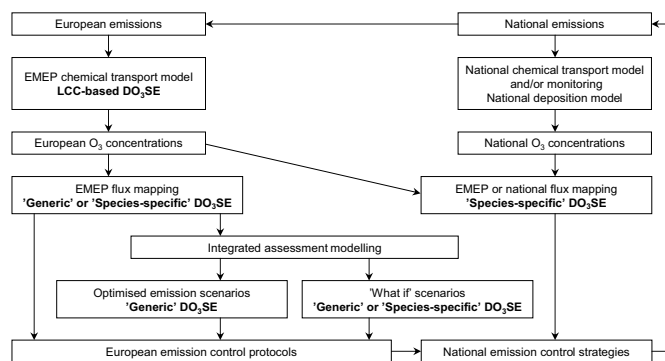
European emissions

National emissions

EMEP chemical transport model
**LCC-based DO$_3$SE**

National chemical transport model and/or monitoring
National deposition model

European O$_3$ concentrations

National O$_3$ concentrations

EMEP flux mapping
**'Generic' or 'Species-specific' DO$_3$SE**

EMEP or national flux mapping
**'Species-specific' DO$_3$SE**

Integrated assessment modelling

Optimised emission scenarios
**'Generic' DO$_3$SE**

'What if' scenarios
**'Generic' or 'Species-specific' DO$_3$SE**

European emission control protocols

National emission control strategies